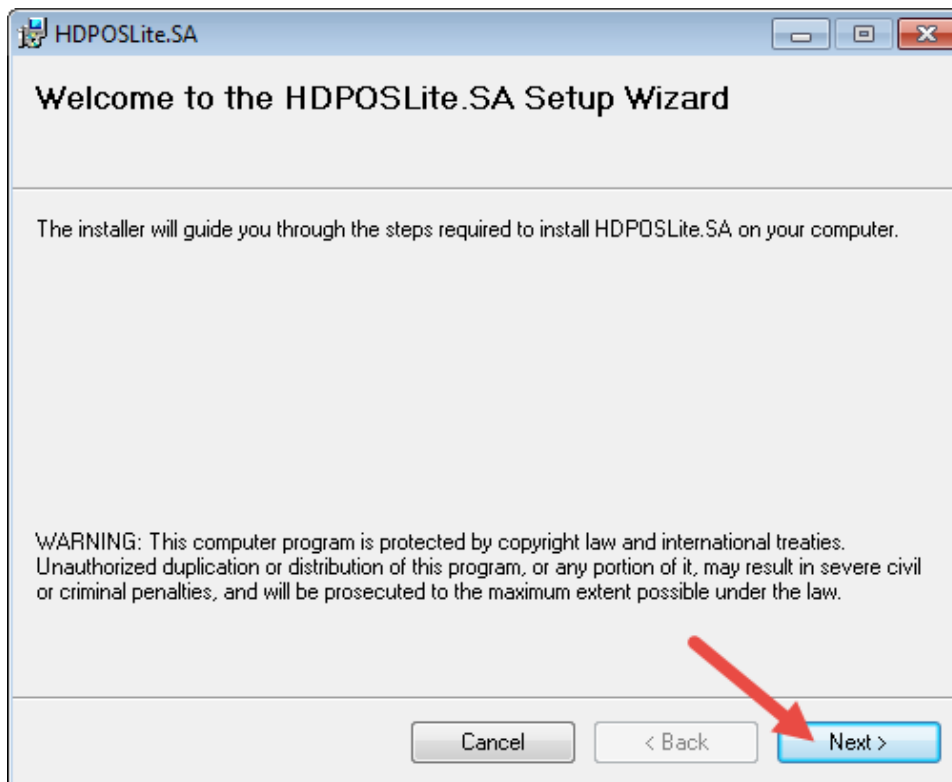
HDPOSLite.SA

Welcome to the HDPOSLite.SA Setup Wizard

The installer will guide you through the steps required to install HDPOSLite.SA on your computer.

WARNING: This computer program is protected by copyright law and international treaties. Unauthorized duplication or distribution of this program, or any portion of it, may result in severe civil or criminal penalties, and will be prosecuted to the maximum extent possible under the law.

Cancel

< Back

Next >